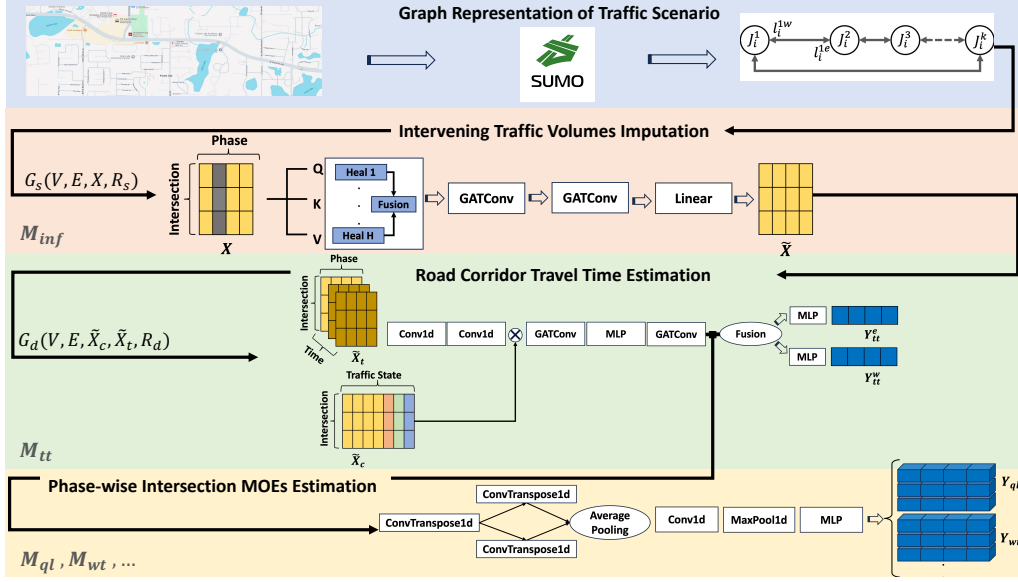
Graph Representation of Traffic Scenario

SUMO

$J_i^1$ $l_i^{1w}$ $l_i^{1e}$ $J_i^2$ $J_i^3$ $J_i^k$

Intervening Traffic Volumes Imputation

$G_s(V, E, X, R_s)$

$M_{inf}$

Phase

Intersection

$X$

Q

K

V

Heal 1

Heal H

Fusion

GATConv

GATConv

Linear

$\widetilde{X}$

Road Corridor Travel Time Estimation

$G_d(V, E, \tilde{X}_c, \tilde{X}_t, R_d)$

Phase

Intersection

Time

$\widetilde{X}_t$

Conv1d

Conv1d

GATConv

MLP

GATConv

Fusion

MLP

$Y_{tt}^e$

MLP

$Y_{tt}^w$

Traffic State

Intersection

$\widetilde{X}_c$

$M_{tt}$

Phase-wise Intersection MOEs Estimation

ConvTranspose1d

ConvTranspose1d

ConvTranspose1d

Average Pooling

Conv1d

MaxPool1d

MLP

$Y_{ql}$

$Y_{wt}$

$M_{ql}$ , $M_{wt}$ , ...